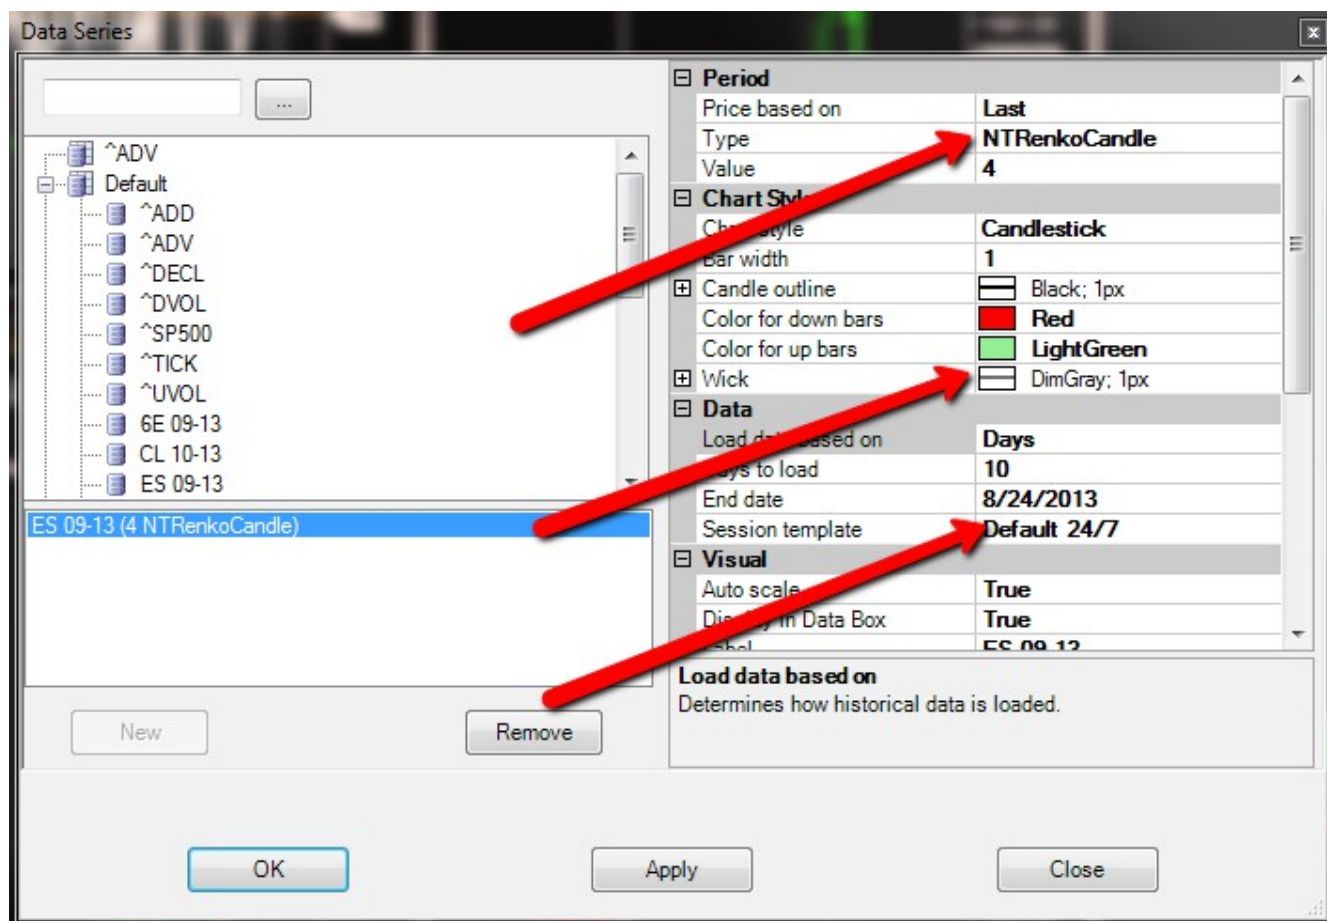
Data Series

...

^ADV
Default
^ADD
^ADV
^DECL
^DVOL
^SP500
^TICK
^UVOL
6E 09-13
CL 10-13
ES 09-13

ES 09-13 (4 NTRenkoCandle)

New
Remove

| | |
|---|---|
| ⊟ Period | |
| Price based on | Last |
| Type | NTRenkoCandle |
| Value | 4 |
| ⊟ Chart Sty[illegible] | |
| Ch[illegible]style | Candlestick |
| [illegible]ar width | 1 |
| ⊞ Candle outline | Black; 1px |
| Color for down bars | Red |
| Color for up bars | LightGreen |
| ⊞ Wick | DimGray; 1px |
| ⊟ Data | |
| Load d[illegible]ased on | Days |
| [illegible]ys to load | 10 |
| End date | 8/24/2013 |
| Session template | Default 24/7 |
| ⊟ Visual | |
| Auto scale | True |
| Di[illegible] in Data Box | True |
| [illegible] | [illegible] |

Load data based on
Determines how historical data is loaded.

OK
Apply
Close